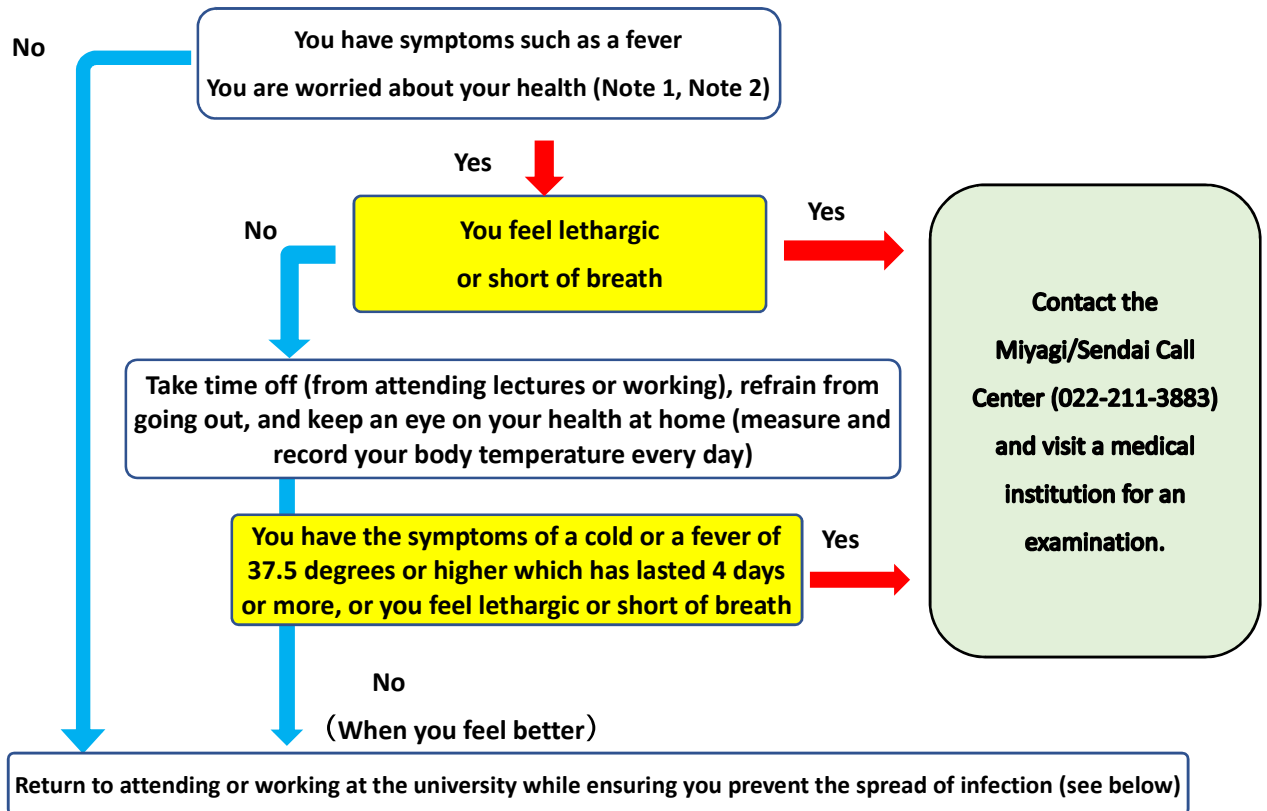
No

You have symptoms such as a fever

You are worried about your health (Note 1, Note 2)

Yes

No

You feel lethargic or short of breath

Yes

Contact the Miyagi/Sendai Call Center (022-211-3883) and visit a medical institution for an examination.

Take time off (from attending lectures or working), refrain from going out, and keep an eye on your health at home (measure and record your body temperature every day)

You have the symptoms of a cold or a fever of 37.5 degrees or higher which has lasted 4 days or more, or you feel lethargic or short of breath

Yes

No

（When you feel better）

Return to attending or working at the university while ensuring you prevent the spread of infection (see below)